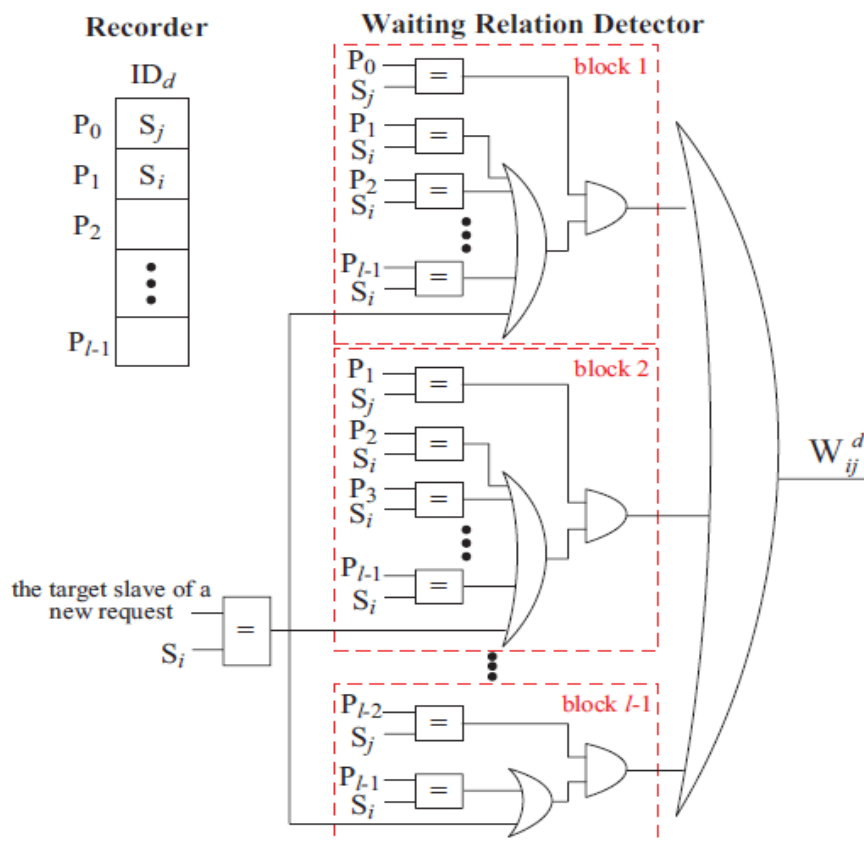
Recorder

$ID_d$

| | |
|---|---|
| $P_0$ | $S_j$ |
| $P_1$ | $S_i$ |
| $P_2$ | |
| | ⋮ |
| $P_{l-1}$ | |

Waiting Relation Detector

block 1

$P_0$ = $S_j$
$P_1$ = $S_i$
$P_2$ = $S_i$
$P_{l-1}$ = $S_i$

block 2

$P_1$ = $S_j$
$P_2$ = $S_i$
$P_3$ = $S_i$
$P_{l-1}$ = $S_i$

block $l$-1

$P_{l-2}$ = $S_j$
$P_{l-1}$ = $S_i$

the target slave of a new request
$S_i$
=

$W_{ij}^{d}$